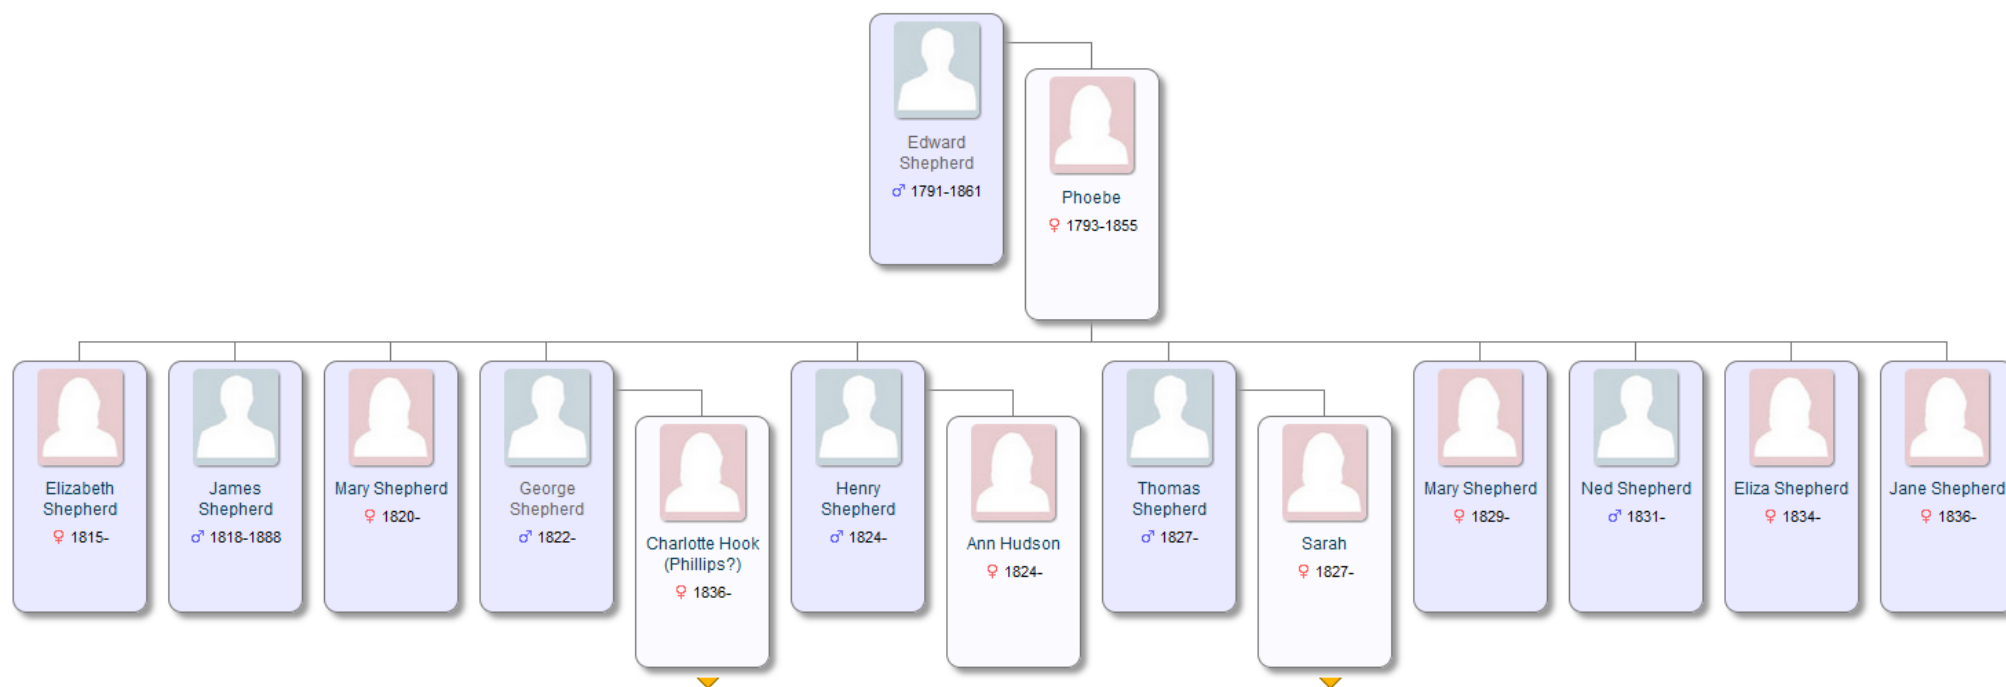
Edward Shepherd
♂ 1791-1861

Phoebe
♀ 1793-1855

Elizabeth Shepherd
♀ 1815-

James Shepherd
♂ 1818-1888

Mary Shepherd
♀ 1820-

George Shepherd
♂ 1822-

Charlotte Hook (Phillips?)
♀ 1836-

Henry Shepherd
♂ 1824-

Ann Hudson
♀ 1824-

Thomas Shepherd
♂ 1827-

Sarah
♀ 1827-

Mary Shepherd
♀ 1829-

Ned Shepherd
♂ 1831-

Eliza Shepherd
♀ 1834-

Jane Shepherd
♀ 1836-